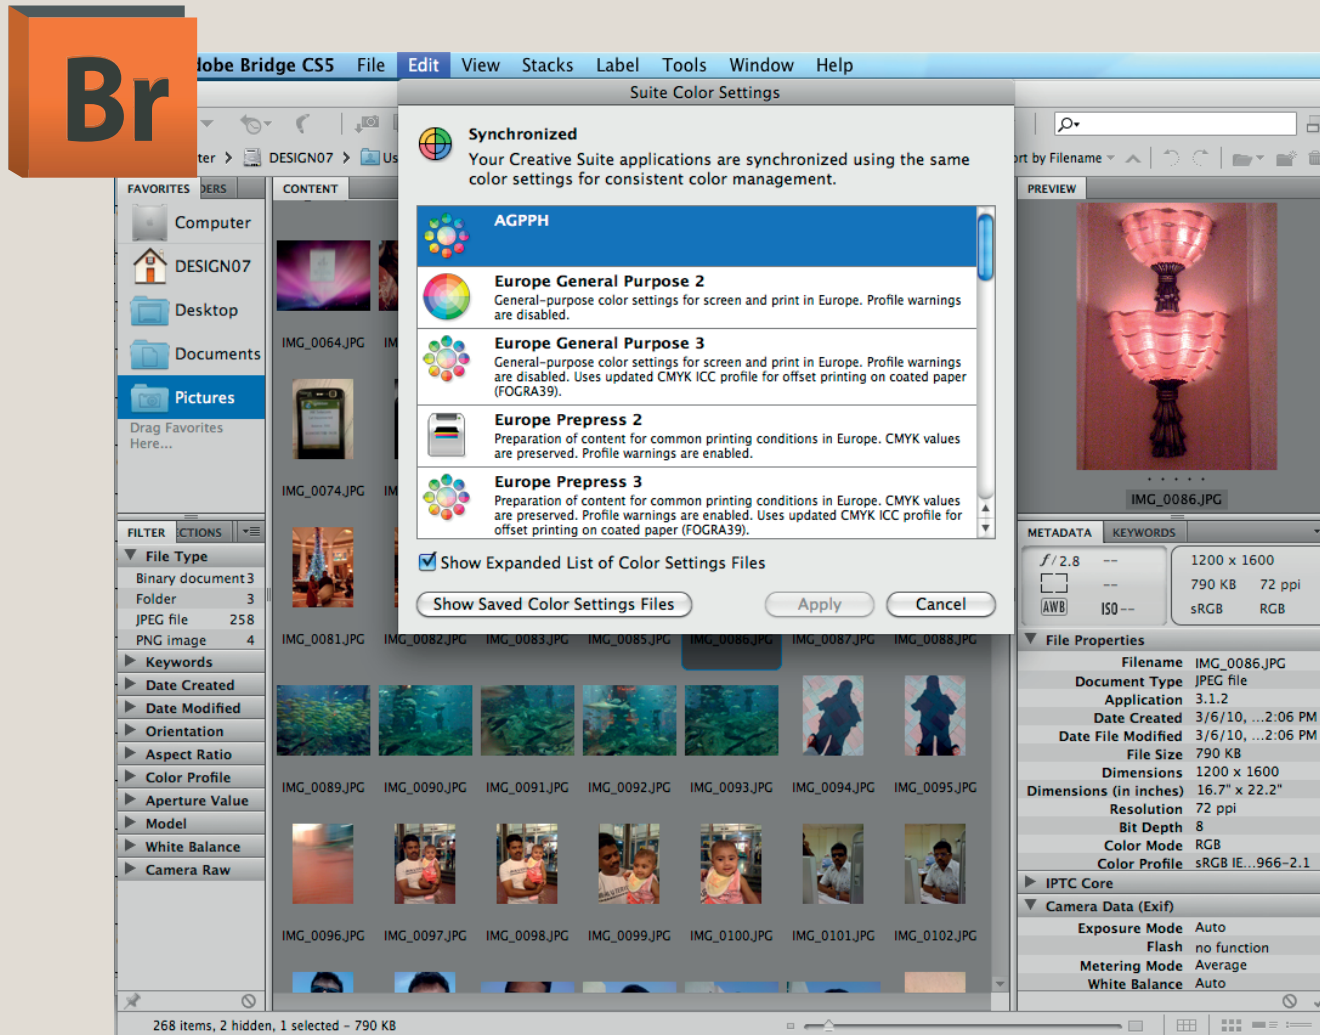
Br

lobe Bridge CS5 File Edit View Stacks Label Tools Window Help

Suite Color Settings

Synchronized
Your Creative Suite applications are synchronized using the same color settings for consistent color management.

AGPPH

Europe General Purpose 2
General-purpose color settings for screen and print in Europe. Profile warnings are disabled.

Europe General Purpose 3
General-purpose color settings for screen and print in Europe. Profile warnings are disabled. Uses updated CMYK ICC profile for offset printing on coated paper (FOGRA39).

Europe Prepress 2
Preparation of content for common printing conditions in Europe. CMYK values are preserved. Profile warnings are enabled.

Europe Prepress 3
Preparation of content for common printing conditions in Europe. CMYK values are preserved. Profile warnings are enabled. Uses updated CMYK ICC profile for offset printing on coated paper (FOGRA39).

Show Expanded List of Color Settings Files

Show Saved Color Settings Files
Apply
Cancel

ter DESIGN07 Us
rt by Filename

FAVORITES DERS
Computer
DESIGN07
Desktop
Documents
Pictures
Drag Favorites Here...

CONTENT
IMG_0064.JPG
IMG_0074.JPG
IMG_0081.JPG IMG_0082.JPG IMG_0083.JPG IMG_0085.JPG IMG_0086.JPG IMG_0087.JPG IMG_0088.JPG
IMG_0089.JPG IMG_0090.JPG IMG_0091.JPG IMG_0092.JPG IMG_0093.JPG IMG_0094.JPG IMG_0095.JPG
IMG_0096.JPG IMG_0097.JPG IMG_0098.JPG IMG_0099.JPG IMG_0100.JPG IMG_0101.JPG IMG_0102.JPG

FILTER CTIONS
File Type
Binary document 3
Folder 3
JPEG file 258
PNG image 4
Keywords
Date Created
Date Modified
Orientation
Aspect Ratio
Color Profile
Aperture Value
Model
White Balance
Camera Raw

PREVIEW
IMG_0086.JPG

METADATA KEYWORDS
$f$/2.8 --
-- 
AWB ISO --
1200 x 1600
790 KB 72 ppi
sRGB RGB

File Properties
| Filename | IMG_0086.JPG |
|---|---|
| Document Type | JPEG file |
| Application | 3.1.2 |
| Date Created | 3/6/10, ...2:06 PM |
| Date File Modified | 3/6/10, ...2:06 PM |
| File Size | 790 KB |
| Dimensions | 1200 x 1600 |
| Dimensions (in inches) | 16.7" x 22.2" |
| Resolution | 72 ppi |
| Bit Depth | 8 |
| Color Mode | RGB |
| Color Profile | sRGB IE...966-2.1 |

IPTC Core
Camera Data (Exif)
| Exposure Mode | Auto |
|---|---|
| Flash | no function |
| Metering Mode | Average |
| White Balance | Auto |

268 items, 2 hidden, 1 selected - 790 KB